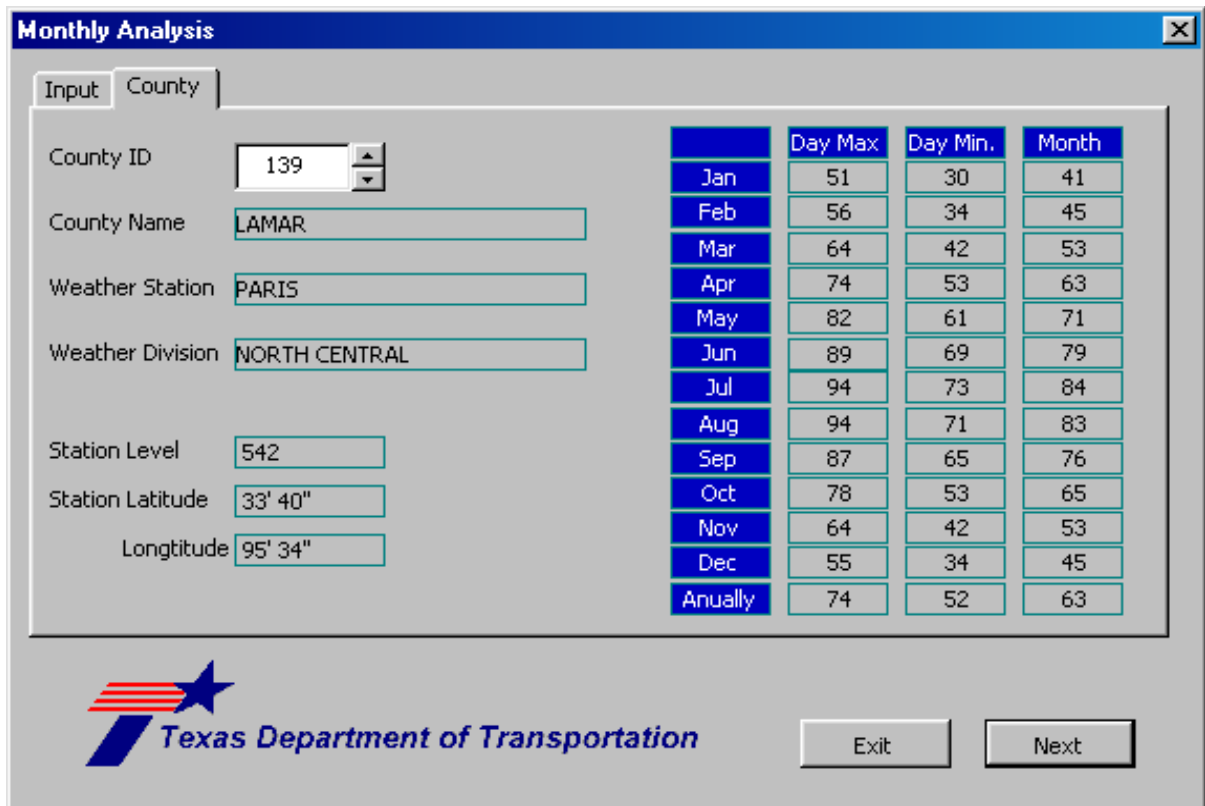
Monthly Analysis

Input County

County ID 139

County Name LAMAR

Weather Station PARIS

Weather Division NORTH CENTRAL

Station Level 542

Station Latitude 33' 40"

Longtitude 95' 34"

| | Day Max | Day Min. | Month |
|---|---|---|---|
| Jan | 51 | 30 | 41 |
| Feb | 56 | 34 | 45 |
| Mar | 64 | 42 | 53 |
| Apr | 74 | 53 | 63 |
| May | 82 | 61 | 71 |
| Jun | 89 | 69 | 79 |
| Jul | 94 | 73 | 84 |
| Aug | 94 | 71 | 83 |
| Sep | 87 | 65 | 76 |
| Oct | 78 | 53 | 65 |
| Nov | 64 | 42 | 53 |
| Dec | 55 | 34 | 45 |
| Anually | 74 | 52 | 63 |

Texas Department of Transportation

Exit Next